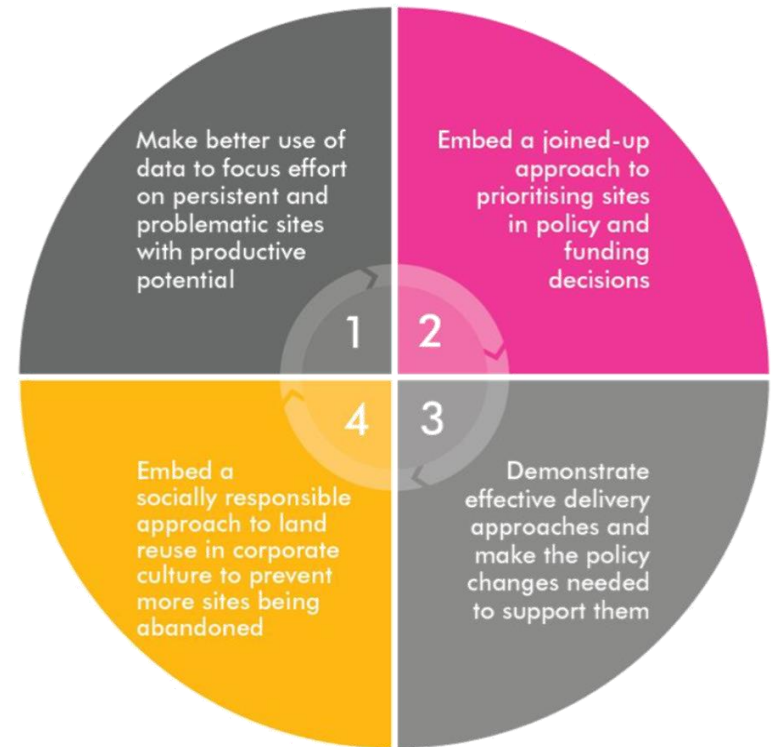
Make better use of data to focus effort on persistent and problematic sites with productive potential

1

Embed a joined-up approach to prioritising sites in policy and funding decisions

2

3

Demonstrate effective delivery approaches and make the policy changes needed to support them

4

Embed a socially responsible approach to land reuse in corporate culture to prevent more sites being abandoned